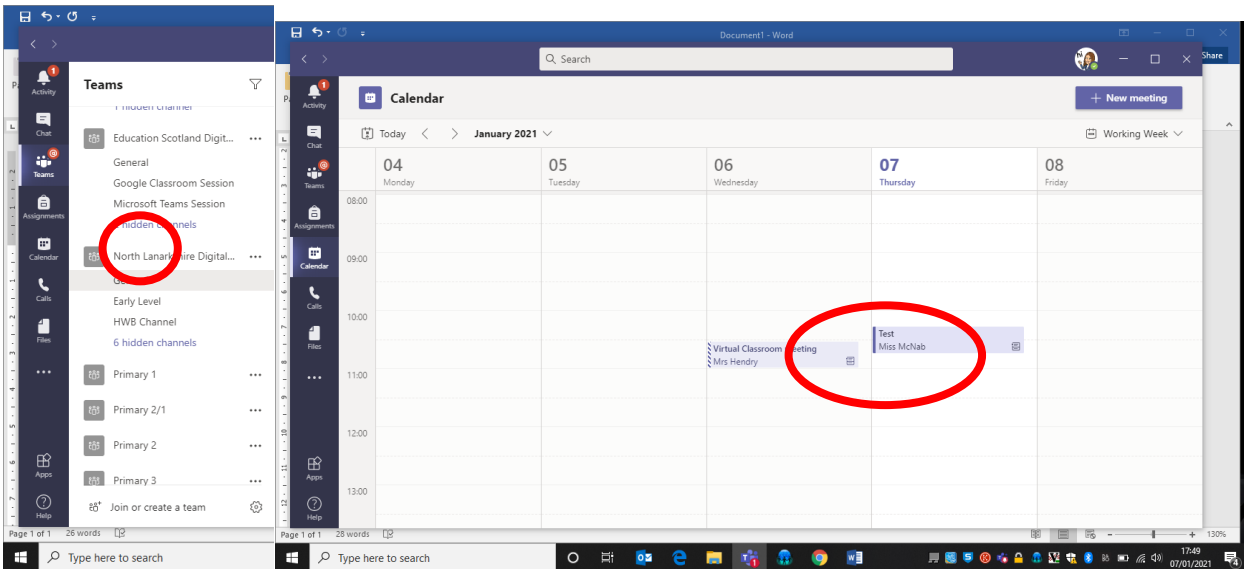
Activity
Chat
Teams
Assignments
Calendar
Calls
Files
...
Apps
Help

Teams

1 hidden channel
Education Scotland Digit... ...
General
Google Classroom Session
Microsoft Teams Session
hidden channels
North Lanarkshire Digital... ...
Ge
Early Level
HWB Channel
6 hidden channels
Primary 1 ...
Primary 2/1 ...
Primary 2 ...
Primary 3 ...
Join or create a team

Page 1 of 1 26 words

Type here to search

Document1 - Word
Share

Search

Activity
Chat
Teams
Assignments
Calendar
Calls
Files
...
Apps
Help

Calendar
+ New meeting
Today < > January 2021
Working Week

| | 04 Monday | 05 Tuesday | 06 Wednesday | 07 Thursday | 08 Friday |
|---|---|---|---|---|---|
| 08:00 | | | | | |
| 09:00 | | | | | |
| 10:00 | | | | Test Miss McNab | |
| 11:00 | | | Virtual Classroom Meeting Mrs Hendry | | |
| 12:00 | | | | | |
| 13:00 | | | | | |

Page 1 of 1 28 words
130%

Type here to search
17:49
07/01/2021